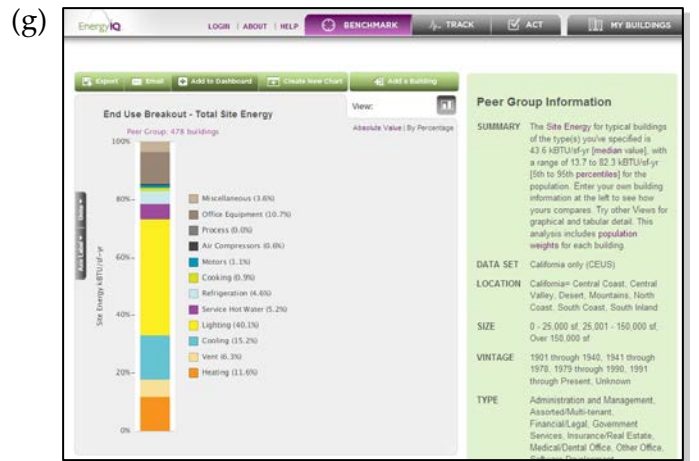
(g)

EnergyIQ LOGIN | ABOUT | HELP BENCHMARK TRACK ACT MY BUILDINGS

Export Email Add to Dashboard Create New Chart Add a Building

End Use Breakout - Total Site Energy

Peer Group: 478 buildings

View:

Absolute Value | By Percentage

100%
80%
60%
40%
20%
0%

Site Energy kBTU/sf-yr

Axis Label Units

Miscellaneous (3.6%)
Office Equipment (10.7%)
Process (0.0%)
Air Compressors (0.6%)
Motors (1.1%)
Cooking (0.9%)
Refrigeration (4.6%)
Service Hot Water (5.2%)
Lighting (40.1%)
Cooling (15.2%)
Vent (6.3%)
Heating (11.6%)

Peer Group Information

SUMMARY The Site Energy for typical buildings of the type(s) you've specified is 43.6 kBTU/sf-yr [median value], with a range of 13.7 to 82.3 kBTU/sf-yr [5th to 95th percentiles] for the population. Enter your own building information at the left to see how yours compares. Try other Views for graphical and tabular detail. This analysis includes population weights for each building.

DATA SET California only (CEUS)

LOCATION California= Central Coast, Central Valley, Desert, Mountains, North Coast, South Coast, South Inland

SIZE 0 - 25,000 sf, 25,001 - 150,000 sf, Over 150,000 sf

VINTAGE 1901 through 1940, 1941 through 1978, 1979 through 1990, 1991 through Present, Unknown

TYPE Administration and Management, Assorted/Multi-tenant, Financial/Legal, Government Services, Insurance/Real Estate, Medical/Dental Office, Other Office, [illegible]